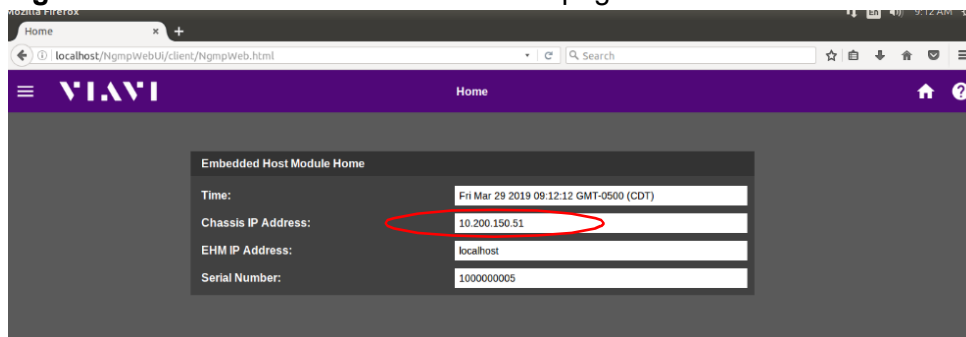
Mozilla Firefox

En 9:12 AM

Home ×

+

localhost/NgmpWebUi/client/NgmpWeb.html

Search

VIAVI

Home

Embedded Host Module Home

| | |
|---|---|
| Time: | Fri Mar 29 2019 09:12:12 GMT-0500 (CDT) |
| Chassis IP Address: | 10.200.150.51 |
| EHM IP Address: | localhost |
| Serial Number: | 1000000005 |